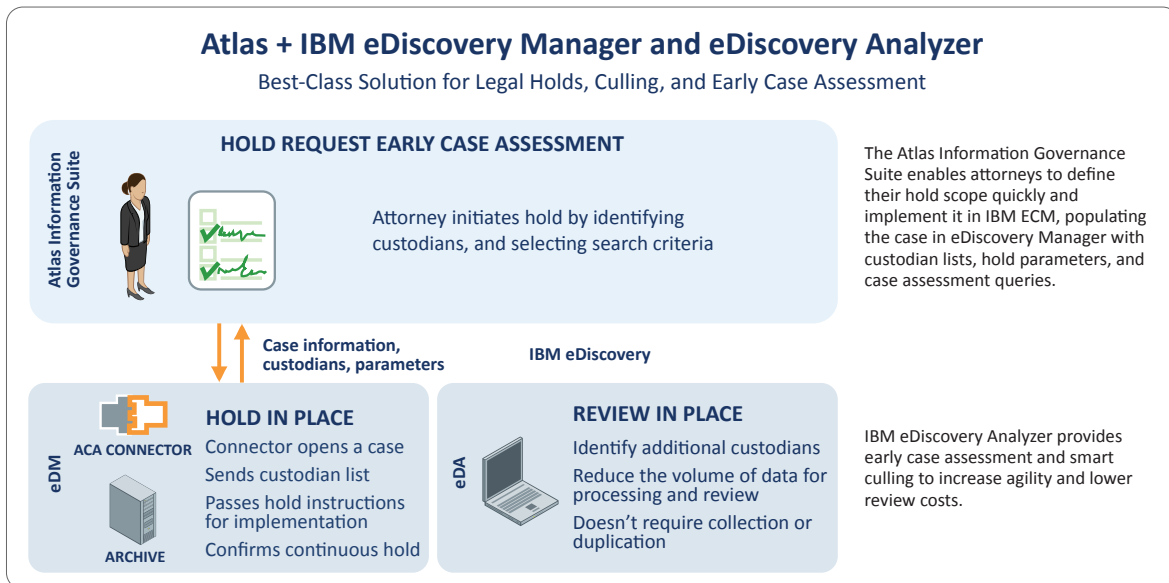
Atlas + IBM eDiscovery Manager and eDiscovery Analyzer

Best-Class Solution for Legal Holds, Culling, and Early Case Assessment

HOLD REQUEST EARLY CASE ASSESSMENT

Atlas Information Governance Suite

Attorney initiates hold by identifying custodians, and selecting search criteria

The Atlas Information Governance Suite enables attorneys to define their hold scope quickly and implement it in IBM ECM, populating the case in eDiscovery Manager with custodian lists, hold parameters, and case assessment queries.

Case information, custodians, parameters

IBM eDiscovery

eDM

ACA CONNECTOR

ARCHIVE

HOLD IN PLACE

Connector opens a case

Sends custodian list

Passes hold instructions for implementation

Confirms continuous hold

eDA

REVIEW IN PLACE

Identify additional custodians

Reduce the volume of data for processing and review

Doesn't require collection or duplication

IBM eDiscovery Analyzer provides early case assessment and smart culling to increase agility and lower review costs.